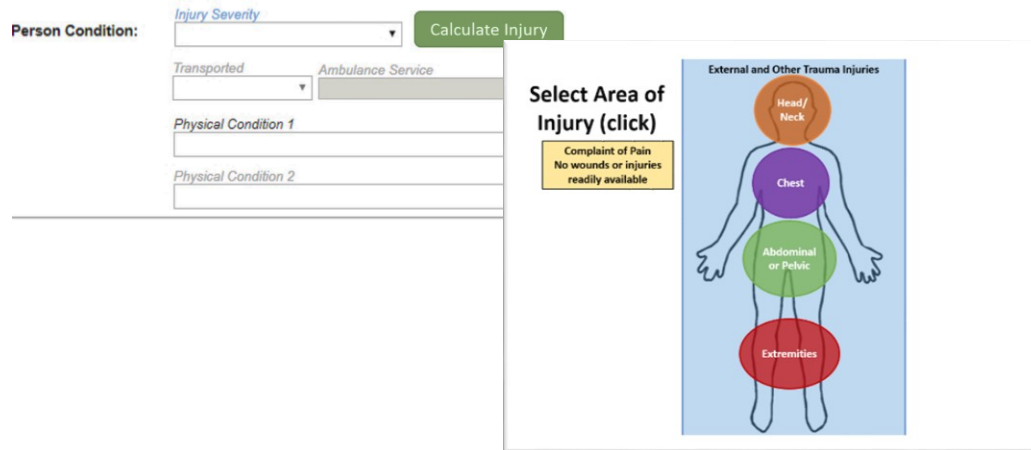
Person Condition:

Injury Severity

Calculate Injury

Transported

Ambulance Service

Physical Condition 1

Physical Condition 2

Select Area of Injury (click)

Complaint of Pain
No wounds or injuries readily available

External and Other Trauma Injuries

Head/Neck

Chest

Abdominal or Pelvic

Extremities